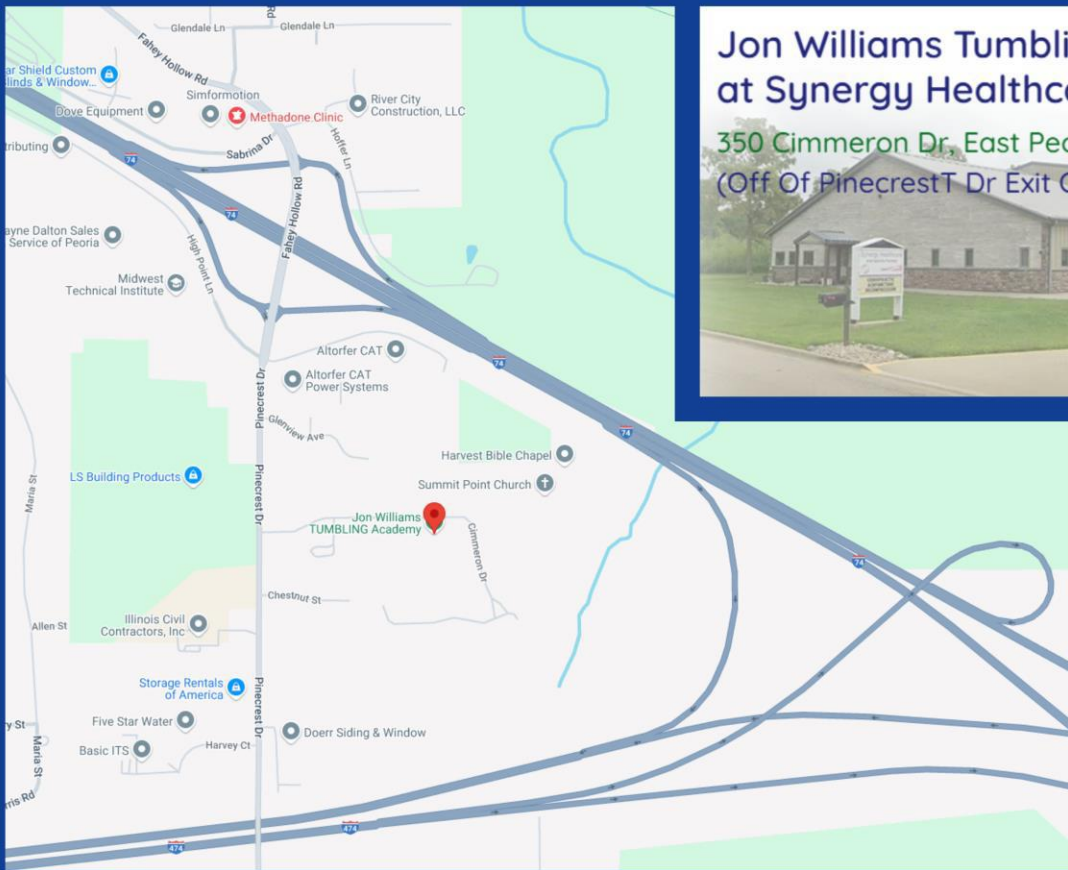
Jon Williams Tumbli
at Synergy Healthc
350 Cimmeron Dr, East Pe
(Off Of PinecrestT Dr Exit

Glendale Ln
Glendale Ln
Rd
Fahey Hollow Rd
ar Shield Custom linds & Window...
Simformotion
Dove Equipment
Methadone Clinic
River City Construction, LLC
tributing
Sabrina Dr
Hoffer Ln
74
74
ayne Dalton Sales Service of Peoria
High Point Ln
Fahey Hollow Rd
Midwest Technical Institute
Altorfer CAT
Altorfer CAT Power Systems
74
Pinecrest Dr
Glenview Ave
74
Harvest Bible Chapel
LS Building Products
Summit Point Church
Maria St
Jon Williams TUMBLING Academy
Cimmeron Dr
Pinecrest Dr
74
Chestnut St
Allen St
Illinois Civil Contractors, Inc
Storage Rentals of America
Pinecrest Dr
y St
Five Star Water
Doerr Siding & Window
Maria St
Basic ITS
Harvey Ct
ris Rd
474
474